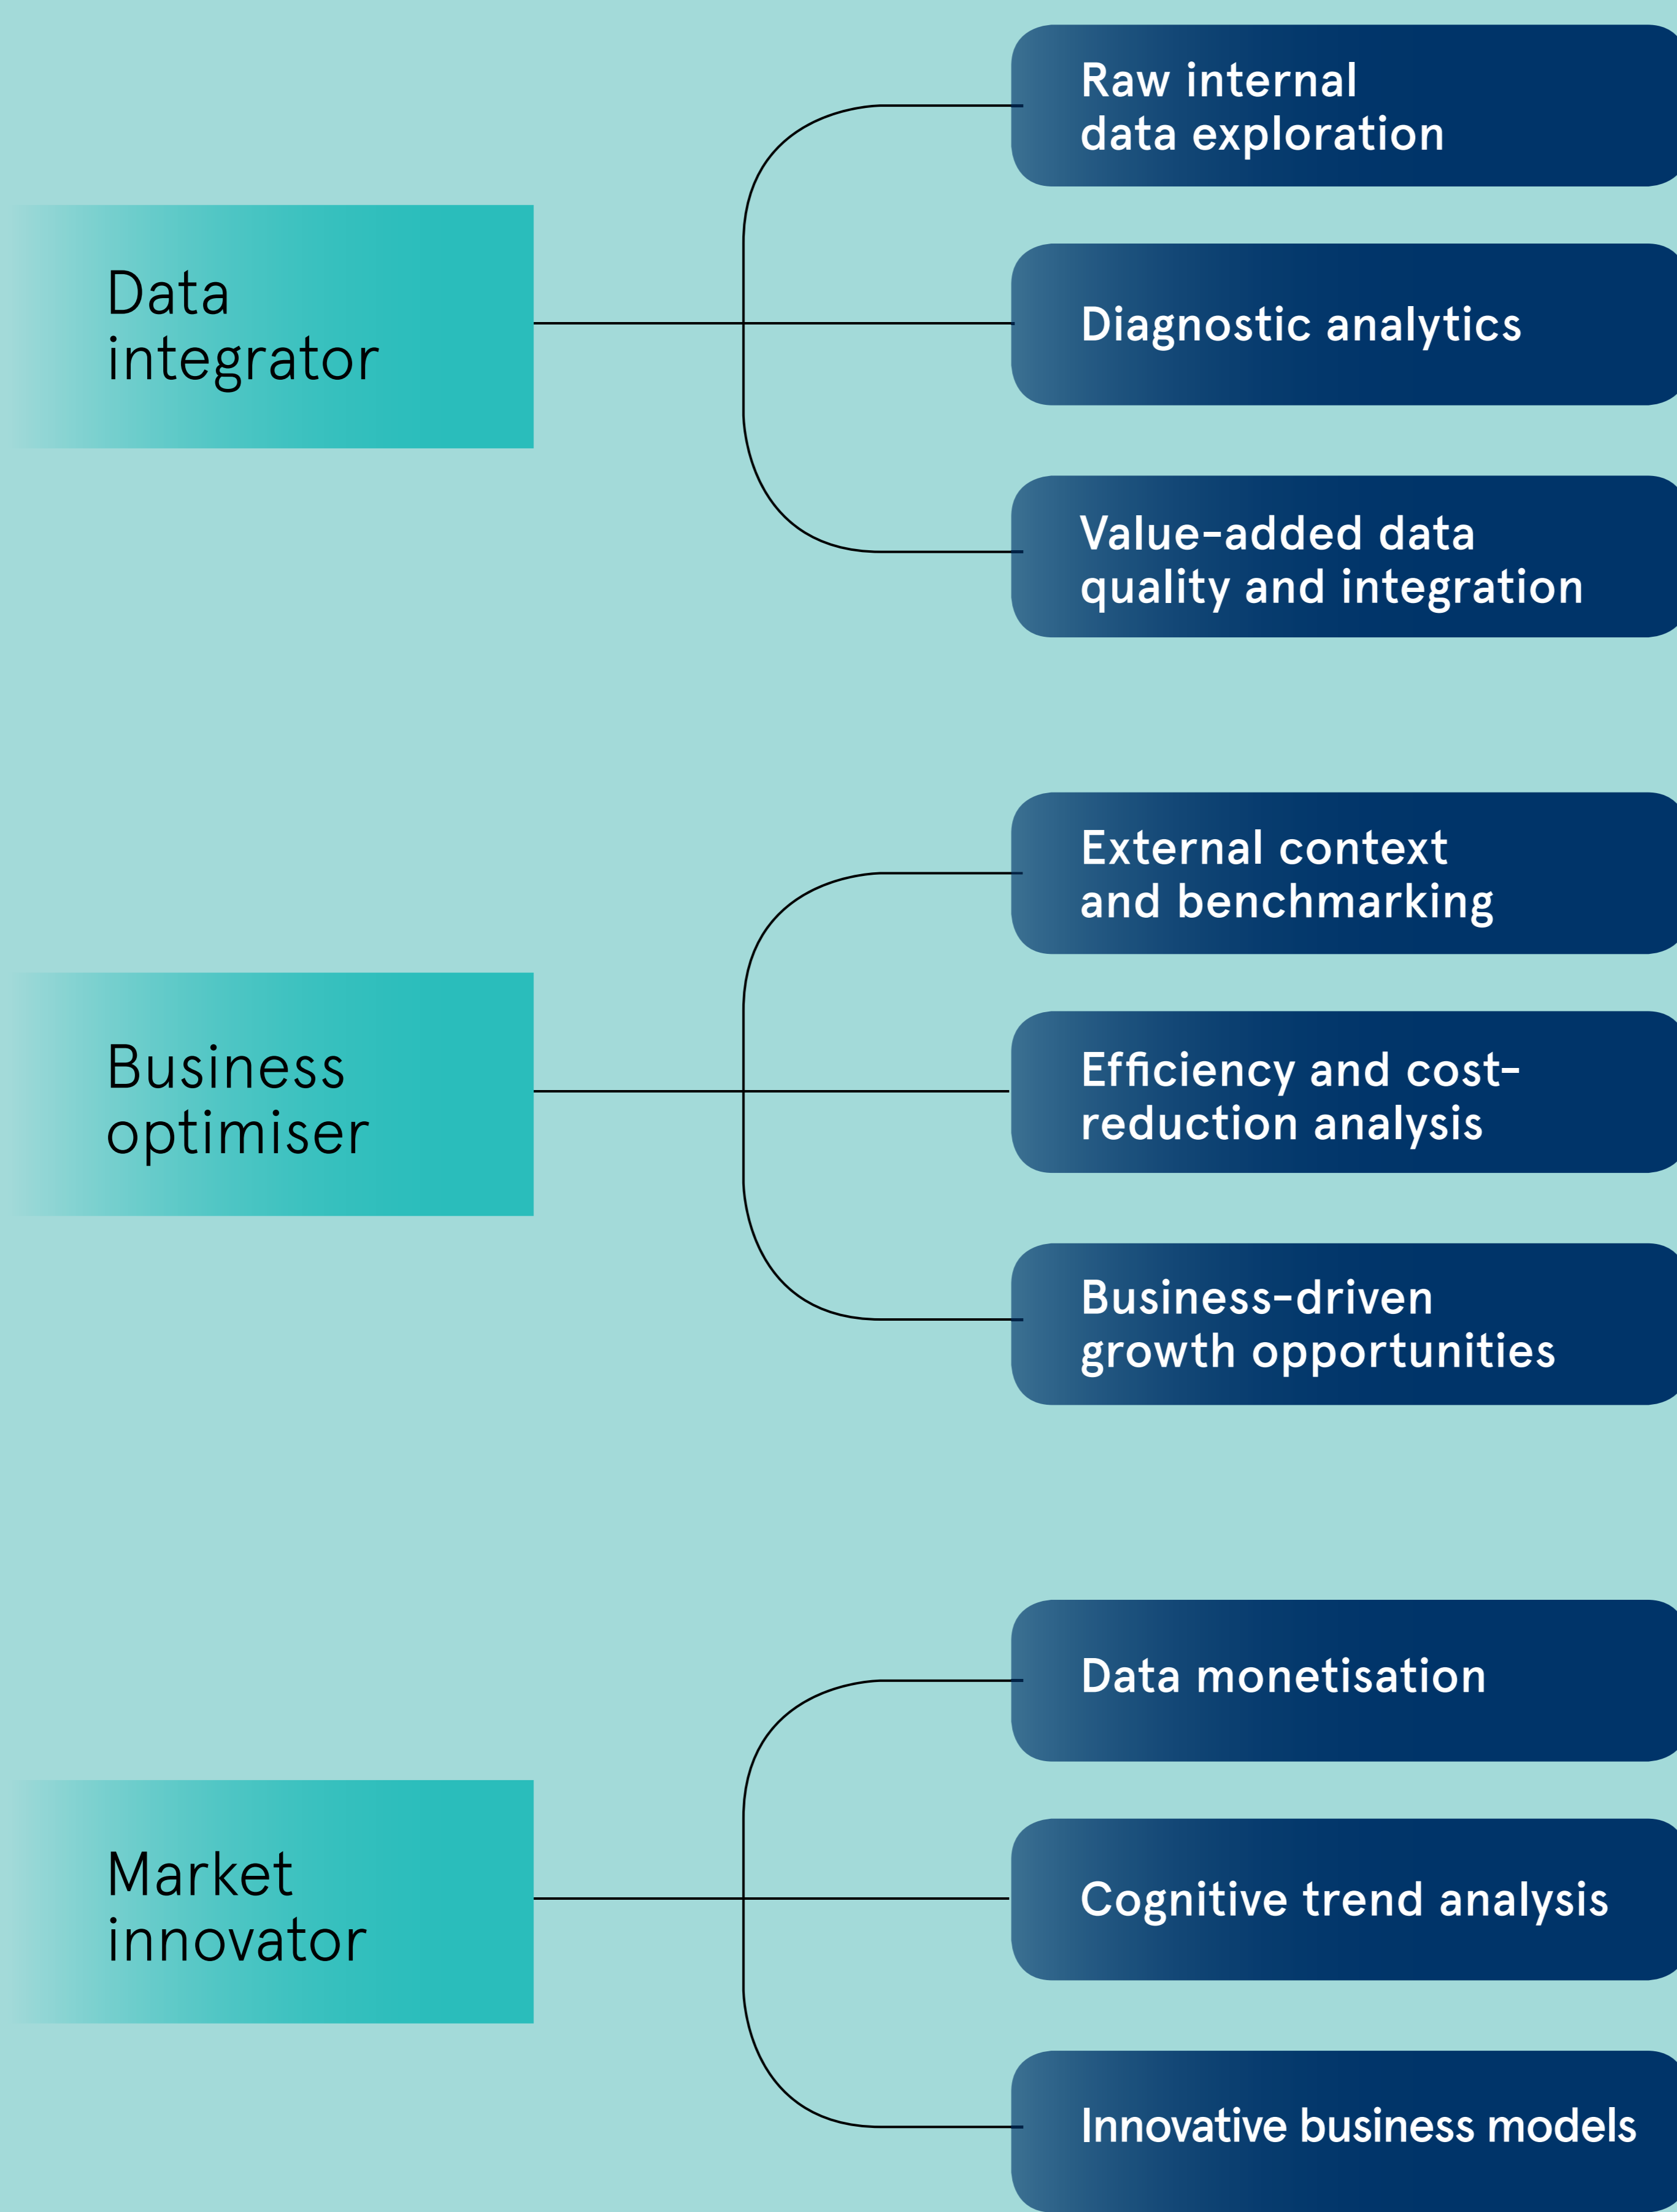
Data integrator

Raw internal data exploration

Diagnostic analytics

Value-added data quality and integration

Business optimiser

External context and benchmarking

Efficiency and cost-reduction analysis

Business-driven growth opportunities

Market innovator

Data monetisation

Cognitive trend analysis

Innovative business models